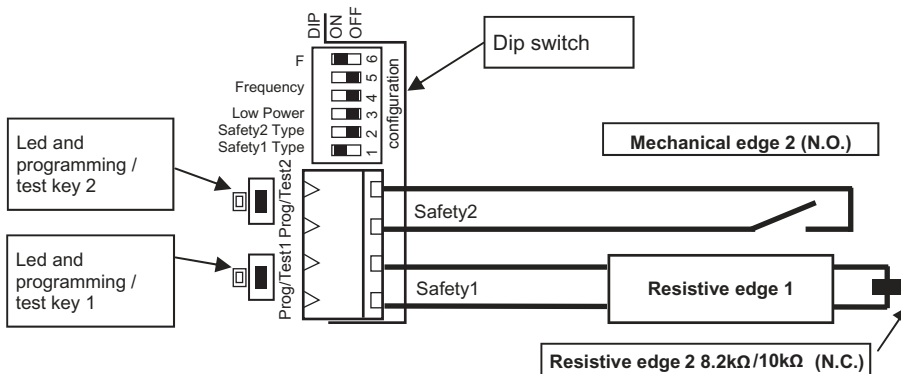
DIP
ON
OFF

Dip switch

F
Frequency
Low Power
Safety2 Type
Safety1 Type

6
5
4
3
2
1

configuration

Led and programming / test key 2

Led and programming / test key 1

Prog/Test1 Prog/Test2

Mechanical edge 2 (N.O.)

Safety2

Safety1

Resistive edge 1

Resistive edge 2 8.2kΩ/10kΩ (N.C.)